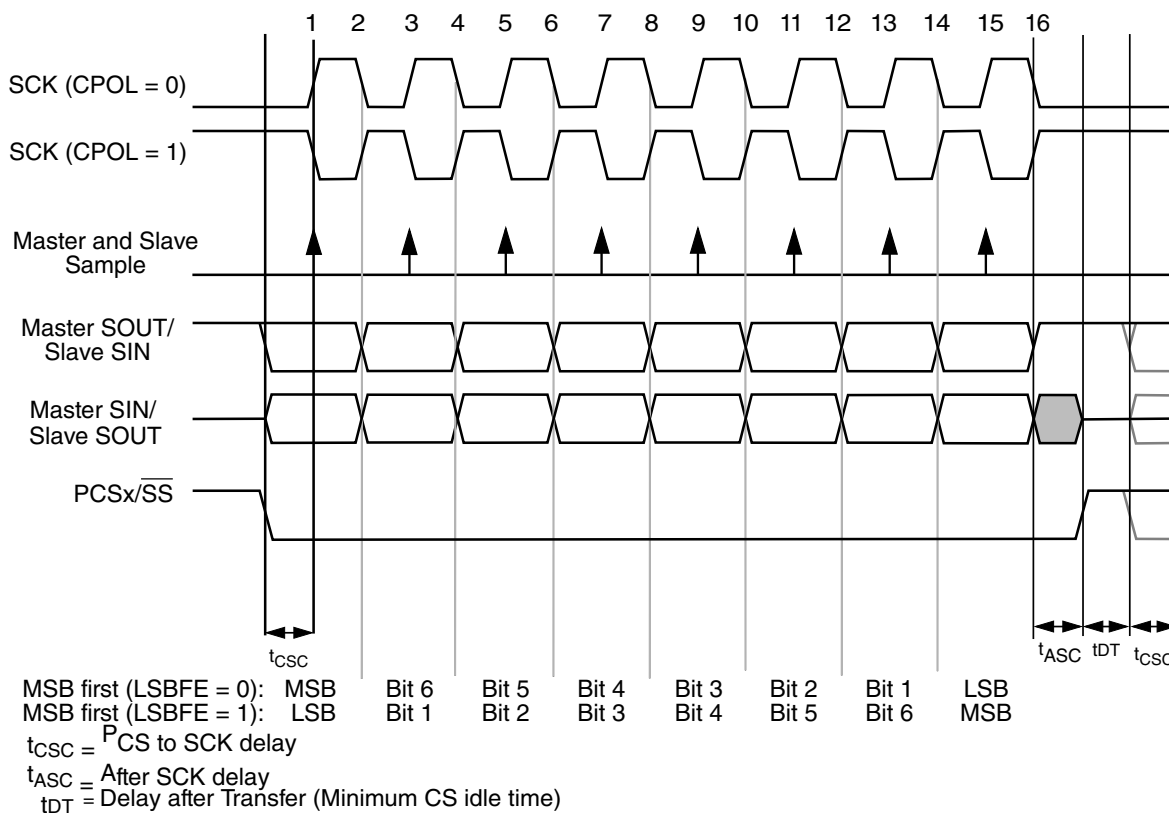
1 2 3 4 5 6 7 8 9 10 11 12 13 14 15 16

SCK (CPOL = 0)

SCK (CPOL = 1)

Master and Slave Sample

Master SOUT/ Slave SIN

Master SIN/ Slave SOUT

PCSx/$\overline{SS}$

$t_{CSC}$

$t_{ASC}$ $t_{DT}$ $t_{CSC}$

MSB first (LSBFE = 0): MSB Bit 6 Bit 5 Bit 4 Bit 3 Bit 2 Bit 1 LSB
MSB first (LSBFE = 1): LSB Bit 1 Bit 2 Bit 3 Bit 4 Bit 5 Bit 6 MSB

$t_{CSC}$ = PCS to SCK delay
$t_{ASC}$ = After SCK delay
$t_{DT}$ = Delay after Transfer (Minimum CS idle time)